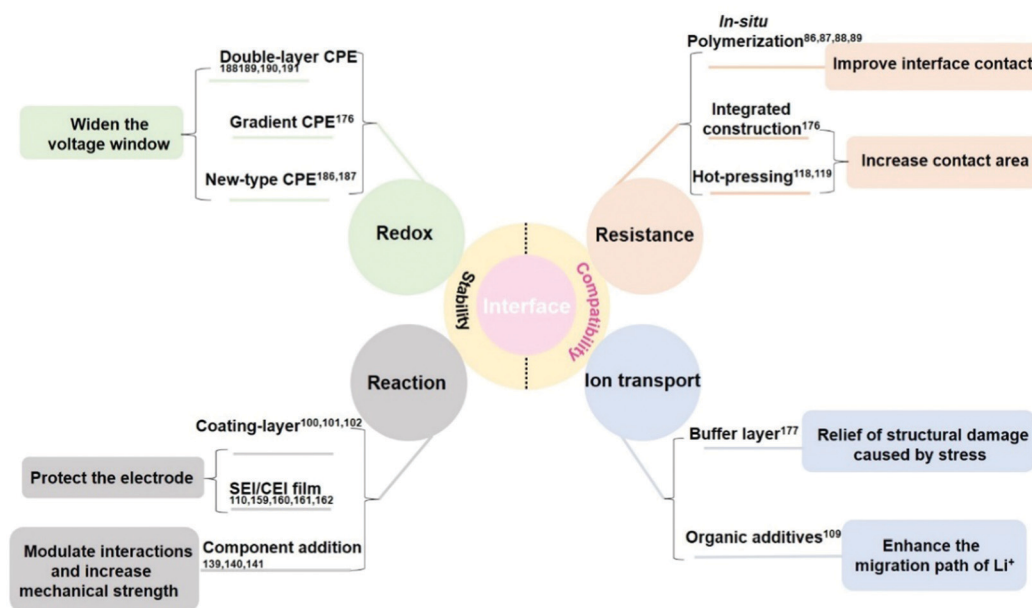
Double-layer CPE
188189,190,191

Gradient CPE$^{176}$

New-type CPE$^{186,187}$

Widen the voltage window

Redox

*In-situ* Polymerization$^{86,87,88,89}$

Improve interface contact

Integrated construction$^{176}$

Hot-pressing$^{118,119}$

Increase contact area

Resistance

Stability

Interface

Compatibility

Reaction

Ion transport

Coating-layer$^{100,101,102}$

Protect the electrode

SEI/CEI film
110,159,160,161,162

Modulate interactions and increase mechanical strength

Component addition
139,140,141

Buffer layer$^{177}$

Relief of structural damage caused by stress

Organic additives$^{109}$

Enhance the migration path of Li$^+$